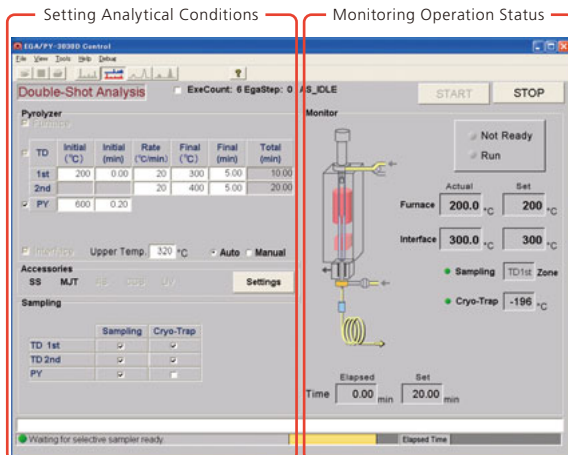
Setting Analytical Conditions

Monitoring Operation Status

EGA/PY-3030D Control

File View Tools Help Debug

Double-Shot Analysis

ExeCount: 6 EgaStep: 0 AS_IDLE

START

STOP

Pyrolyzer

Pyrolyzer

| | Initial (°C) | Initial (min) | Rate (°C/min) | Final (°C) | Final (min) | Total (min) |
|---|---|---|---|---|---|---|
| TD 1st | 200 | 0.00 | 20 | 300 | 5.00 | 10.00 |
| TD 2nd | | | 20 | 400 | 5.00 | 20.00 |
| PY | 600 | 0.20 | | | | |

Interface Upper Temp. 320 °C Auto Manual

Accessories

SS MJT AS CRS UV

Settings

Sampling

| | Sampling | Cryo-Trap |
|---|---|---|
| TD 1st | ☑ | ☑ |
| TD 2nd | ☑ | ☑ |
| PY | ☑ | ☐ |

Monitor

Not Ready

Run

Actual

Set

Furnace 200.0 °C 200 °C

Interface 300.0 °C 300 °C

Sampling TD1st Zone

Cryo-Trap -196 °C

Elapsed

Set

Time 0.00 min 20.00 min

Waiting for selective sampler ready.

Elapsed Time